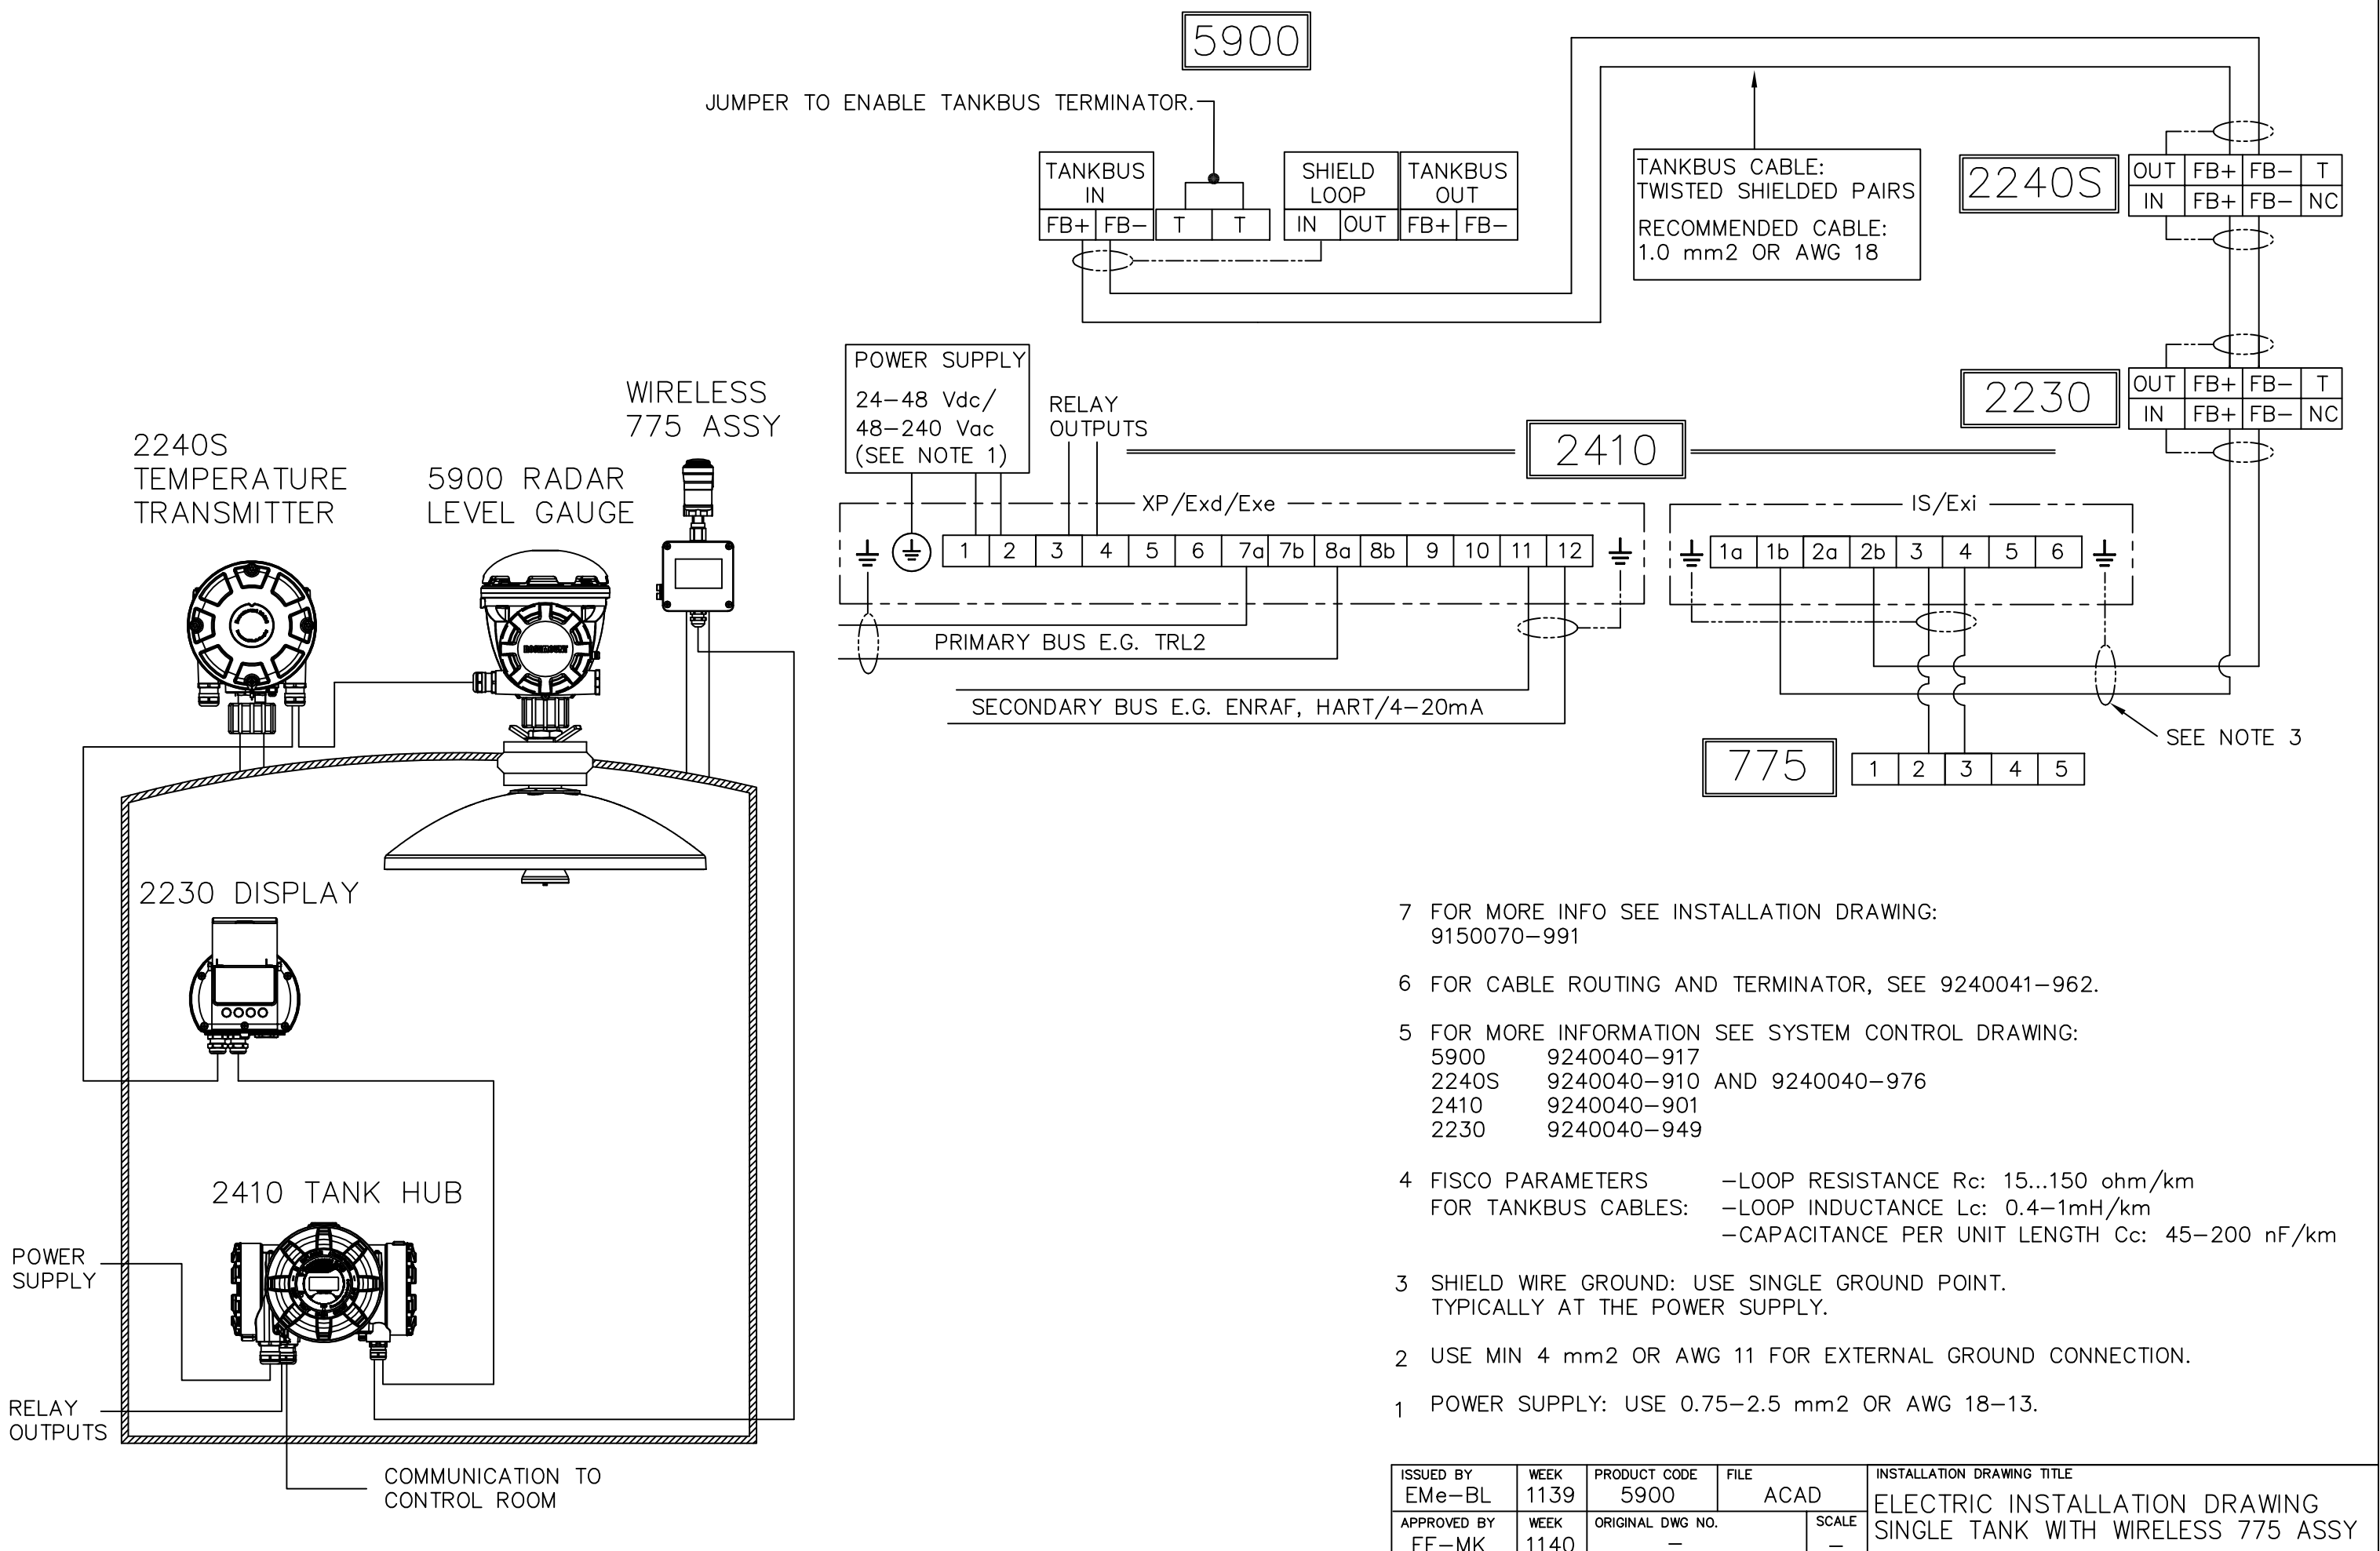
5900

JUMPER TO ENABLE TANKBUS TERMINATOR.

| TANKBUS IN | | | | SHIELD LOOP | | TANKBUS OUT | |
|---|---|---|---|---|---|---|---|
| FB+ | FB− | T | T | IN | OUT | FB+ | FB− |

TANKBUS CABLE:
TWISTED SHIELDED PAIRS
RECOMMENDED CABLE:
1.0 mm2 OR AWG 18

2240S

| OUT | FB+ | FB− | T |
|---|---|---|---|
| IN | FB+ | FB− | NC |

2230

| OUT | FB+ | FB− | T |
|---|---|---|---|
| IN | FB+ | FB− | NC |

POWER SUPPLY
24−48 Vdc/
48−240 Vac
(SEE NOTE 1)

RELAY
OUTPUTS

2410

XP/Exd/Exe

| 1 | 2 | 3 | 4 | 5 | 6 | 7a | 7b | 8a | 8b | 9 | 10 | 11 | 12 |
|---|---|---|---|---|---|---|---|---|---|---|---|---|---|

IS/Exi

| 1a | 1b | 2a | 2b | 3 | 4 | 5 | 6 |
|---|---|---|---|---|---|---|---|

PRIMARY BUS E.G. TRL2

SECONDARY BUS E.G. ENRAF, HART/4−20mA

SEE NOTE 3

775

| 1 | 2 | 3 | 4 | 5 |
|---|---|---|---|---|

WIRELESS
775 ASSY

2240S
TEMPERATURE
TRANSMITTER

5900 RADAR
LEVEL GAUGE

2230 DISPLAY

2410 TANK HUB

POWER
SUPPLY

RELAY
OUTPUTS

COMMUNICATION TO
CONTROL ROOM

7 FOR MORE INFO SEE INSTALLATION DRAWING:
9150070−991

6 FOR CABLE ROUTING AND TERMINATOR, SEE 9240041−962.

5 FOR MORE INFORMATION SEE SYSTEM CONTROL DRAWING:
5900 9240040−917
2240S 9240040−910 AND 9240040−976
2410 9240040−901
2230 9240040−949

4 FISCO PARAMETERS FOR TANKBUS CABLES:
−LOOP RESISTANCE Rc: 15...150 ohm/km
−LOOP INDUCTANCE Lc: 0.4−1mH/km
−CAPACITANCE PER UNIT LENGTH Cc: 45−200 nF/km

3 SHIELD WIRE GROUND: USE SINGLE GROUND POINT.
TYPICALLY AT THE POWER SUPPLY.

2 USE MIN 4 mm2 OR AWG 11 FOR EXTERNAL GROUND CONNECTION.

1 POWER SUPPLY: USE 0.75−2.5 mm2 OR AWG 18−13.

| ISSUED BY EMe−BL | WEEK 1139 | PRODUCT CODE 5900 | FILE ACAD | | INSTALLATION DRAWING TITLE ELECTRIC INSTALLATION DRAWING SINGLE TANK WITH WIRELESS 775 ASSY |
|---|---|---|---|---|---|
| APPROVED BY FF−MK | WEEK 1140 | ORIGINAL DWG NO. − | | SCALE − | |